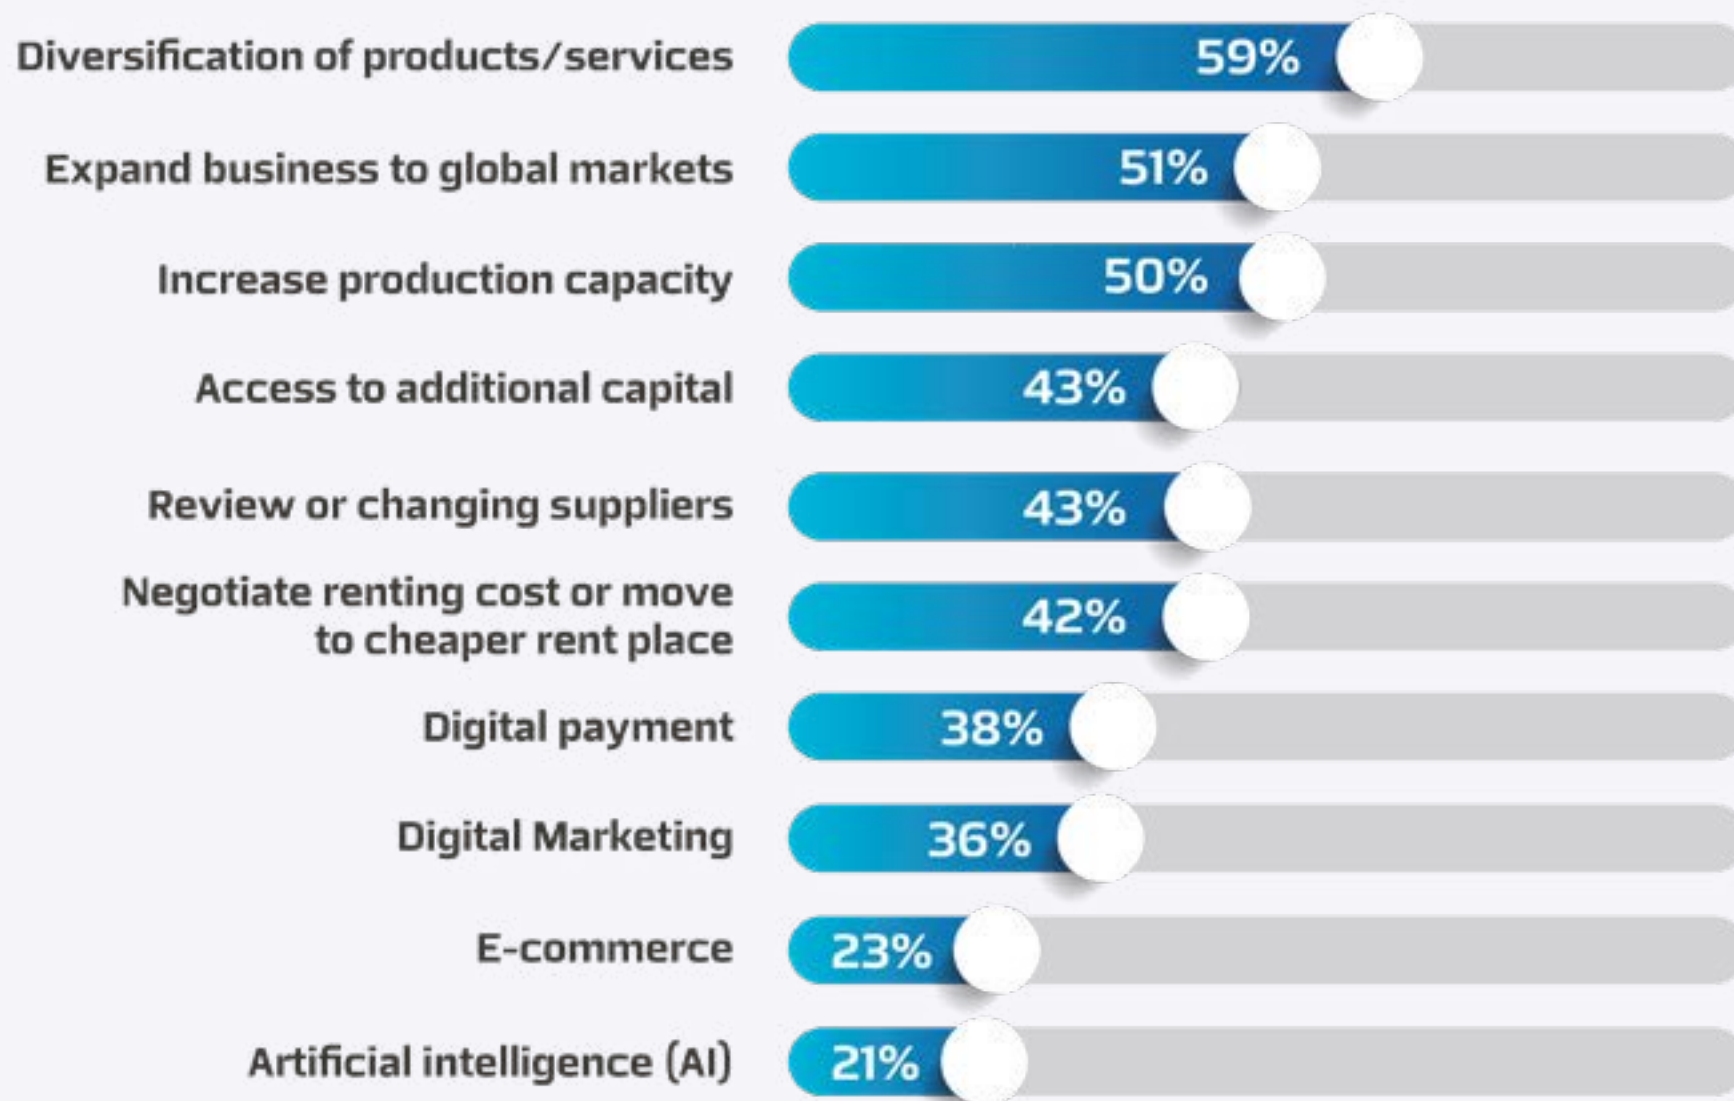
Diversification of products/services 59%

Expand business to global markets 51%

Increase production capacity 50%

Access to additional capital 43%

Review or changing suppliers 43%

Negotiate renting cost or move to cheaper rent place 42%

Digital payment 38%

Digital Marketing 36%

E-commerce 23%

Artificial intelligence (AI) 21%